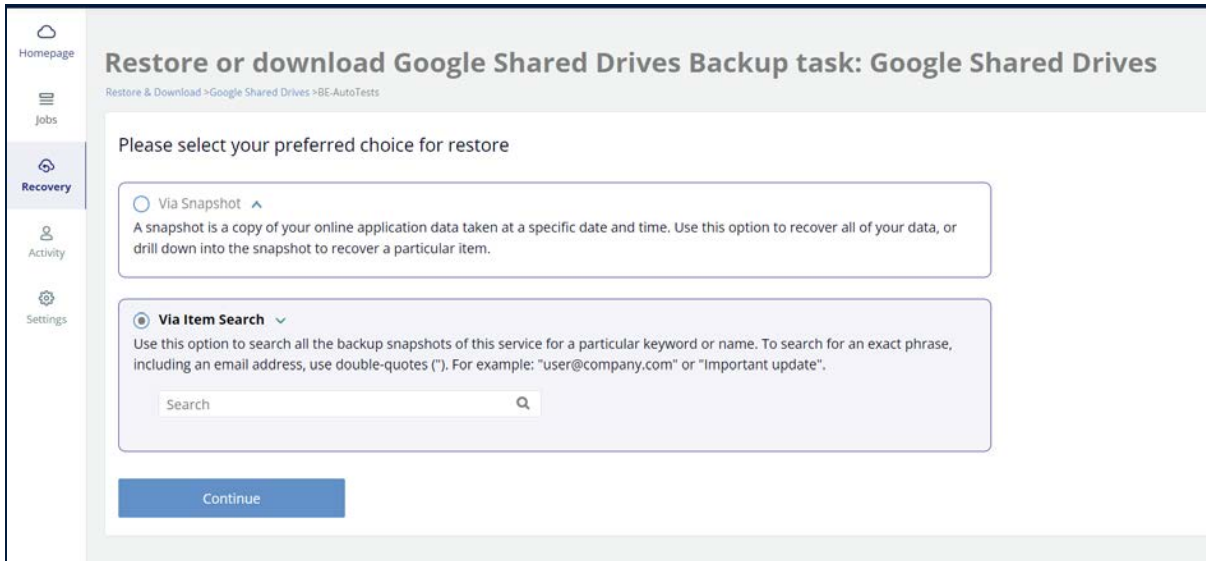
Homepage

Jobs

Recovery

Activity

Settings

Restore or download Google Shared Drives Backup task: Google Shared Drives

Restore & Download >Google Shared Drives >BE-AutoTests

Please select your preferred choice for restore

Via Snapshot

A snapshot is a copy of your online application data taken at a specific date and time. Use this option to recover all of your data, or drill down into the snapshot to recover a particular item.

Via Item Search

Use this option to search all the backup snapshots of this service for a particular keyword or name. To search for an exact phrase, including an email address, use double-quotes ("). For example: "user@company.com" or "Important update".

Search

Continue